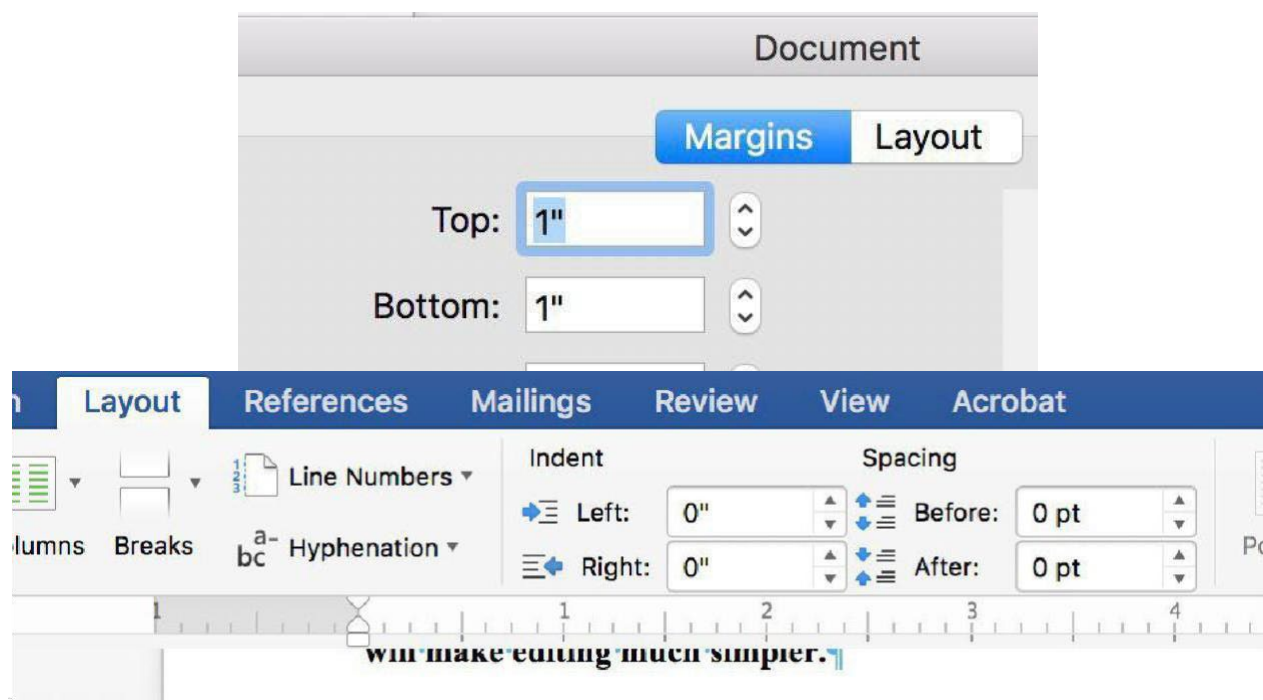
Document

Margins Layout

Top: 1"

Bottom: 1"

n Layout References Mailings Review View Acrobat

olumns Breaks Line Numbers Hyphenation

Indent
Left: 0"
Right: 0"

Spacing
Before: 0 pt
After: 0 pt

Po

1 1 2 3 4

will make editing much simpler.¶